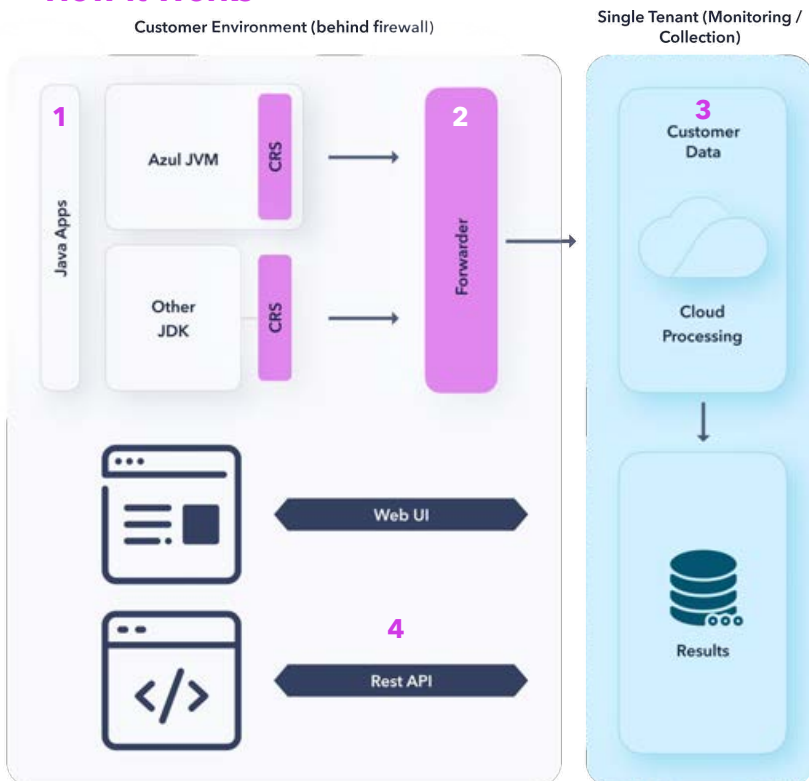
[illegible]

Customer Environment (behind firewall)

Single Tenant (Monitoring / Collection)

1

Java Apps

Azul JVM

CRS

Other JDK

CRS

2

Forwarder

3

Customer Data

Cloud Processing

Results

Web UI

4

Rest API

</>